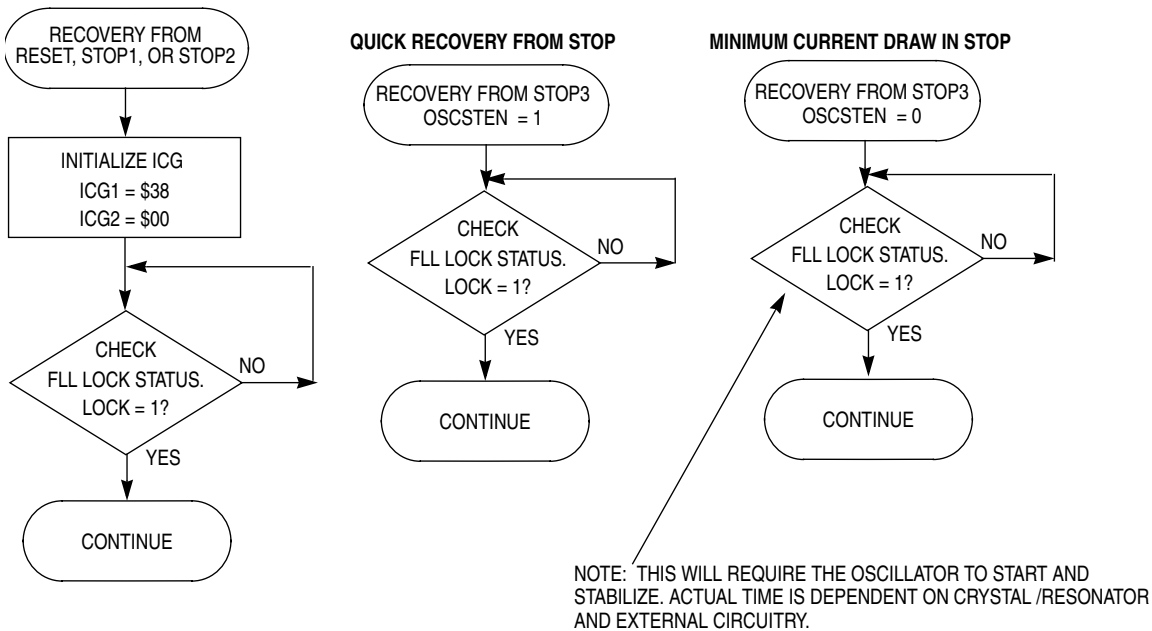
RECOVERY FROM RESET, STOP1, OR STOP2

INITIALIZE ICG
ICG1 = \$38
ICG2 = \$00

CHECK
FLL LOCK STATUS.
LOCK = 1?

NO

YES

CONTINUE

QUICK RECOVERY FROM STOP

RECOVERY FROM STOP3
OSCSTEN = 1

CHECK
FLL LOCK STATUS.
LOCK = 1?

NO

YES

CONTINUE

MINIMUM CURRENT DRAW IN STOP

RECOVERY FROM STOP3
OSCSTEN = 0

CHECK
FLL LOCK STATUS.
LOCK = 1?

NO

YES

CONTINUE

NOTE: THIS WILL REQUIRE THE OSCILLATOR TO START AND STABILIZE. ACTUAL TIME IS DEPENDENT ON CRYSTAL /RESONATOR AND EXTERNAL CIRCUITRY.